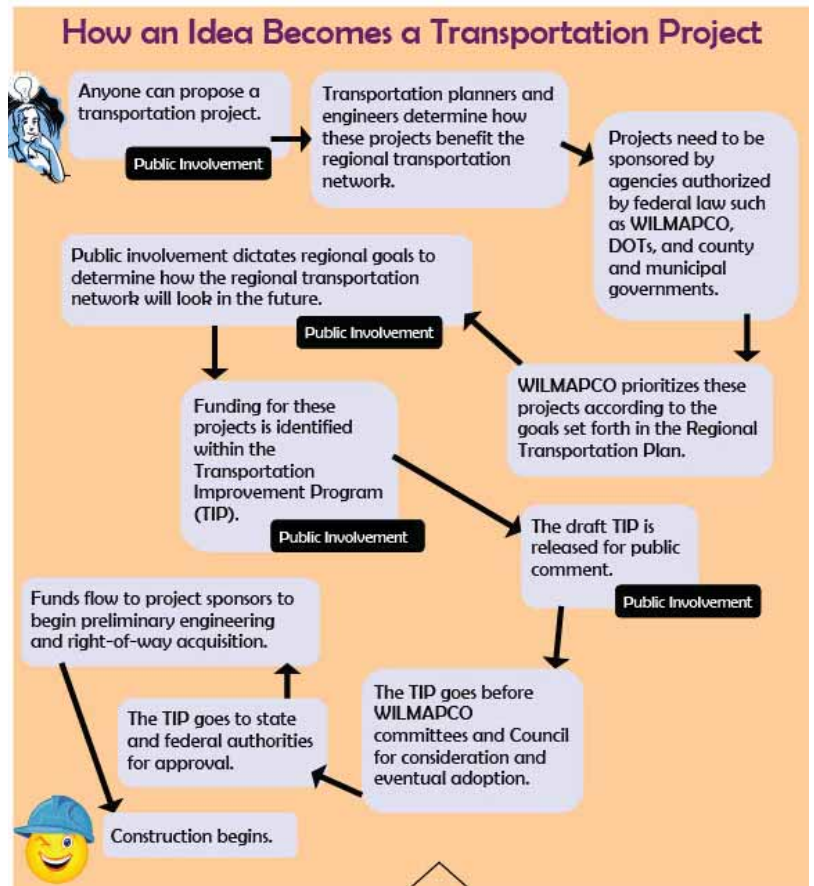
How an Idea Becomes a Transportation Project

Anyone can propose a transportation project.

Public Involvement

Transportation planners and engineers determine how these projects benefit the regional transportation network.

Projects need to be sponsored by agencies authorized by federal law such as WILMAPCO, DOTs, and county and municipal governments.

WILMAPCO prioritizes these projects according to the goals set forth in the Regional Transportation Plan.

Public involvement dictates regional goals to determine how the regional transportation network will look in the future.

Public Involvement

Funding for these projects is identified within the Transportation Improvement Program (TIP).

Public Involvement

The draft TIP is released for public comment.

Public Involvement

The TIP goes before WILMAPCO committees and Council for consideration and eventual adoption.

The TIP goes to state and federal authorities for approval.

Funds flow to project sponsors to begin preliminary engineering and right-of-way acquisition.

Construction begins.